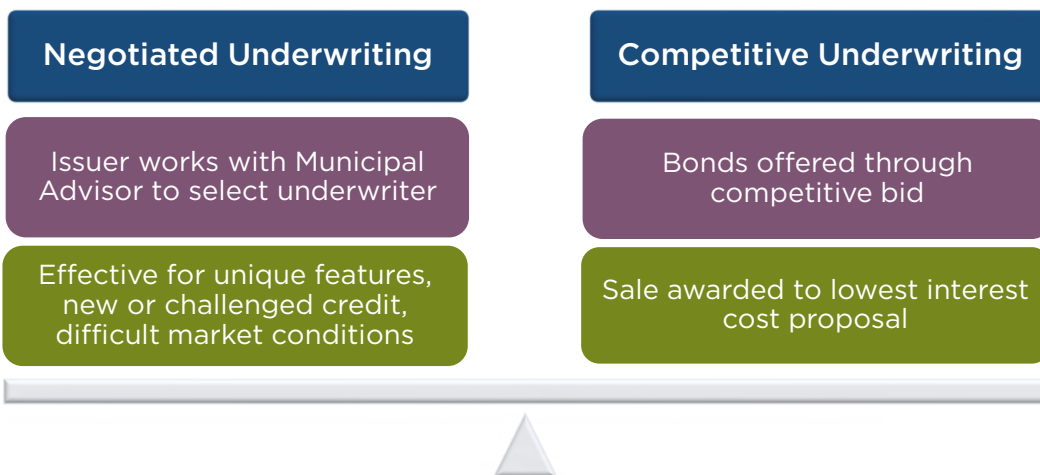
Negotiated Underwriting

Competitive Underwriting

Issuer works with Municipal Advisor to select underwriter

Effective for unique features, new or challenged credit, difficult market conditions

Bonds offered through competitive bid

Sale awarded to lowest interest cost proposal